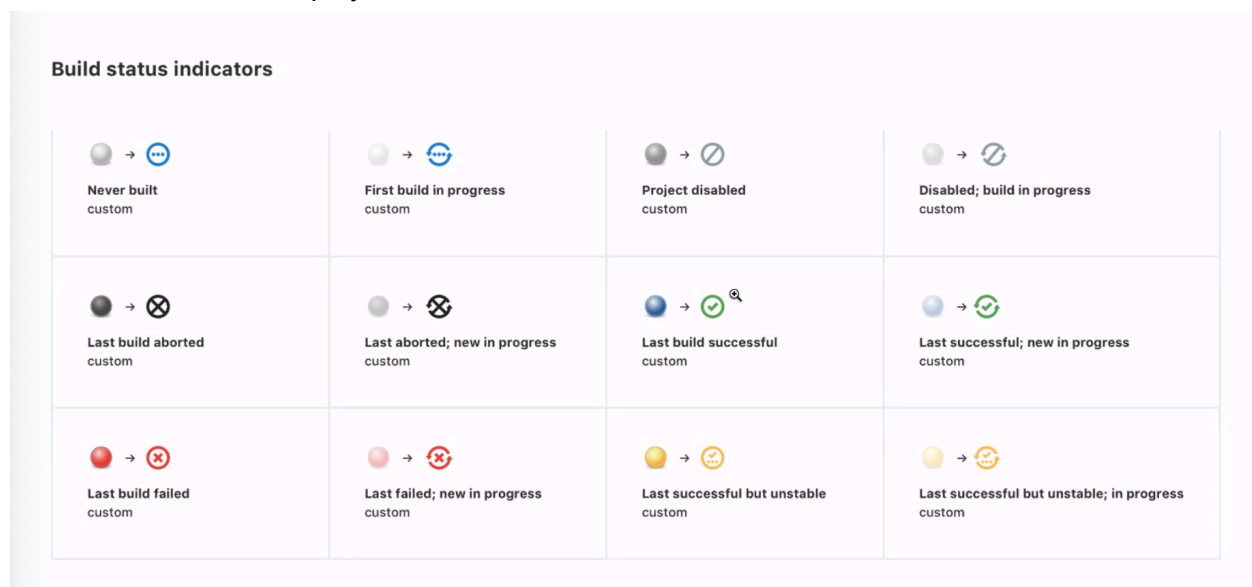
Build status indicators

| | | | |
|---|---|---|---|
| → Never built custom | → First build in progress custom | → Project disabled custom | → Disabled; build in progress custom |
| → Last build aborted custom | → Last aborted; new in progress custom | → Last build successful custom | → Last successful; new in progress custom |
| → Last build failed custom | → Last failed; new in progress custom | → Last successful but unstable custom | → Last successful but unstable; in progress custom |